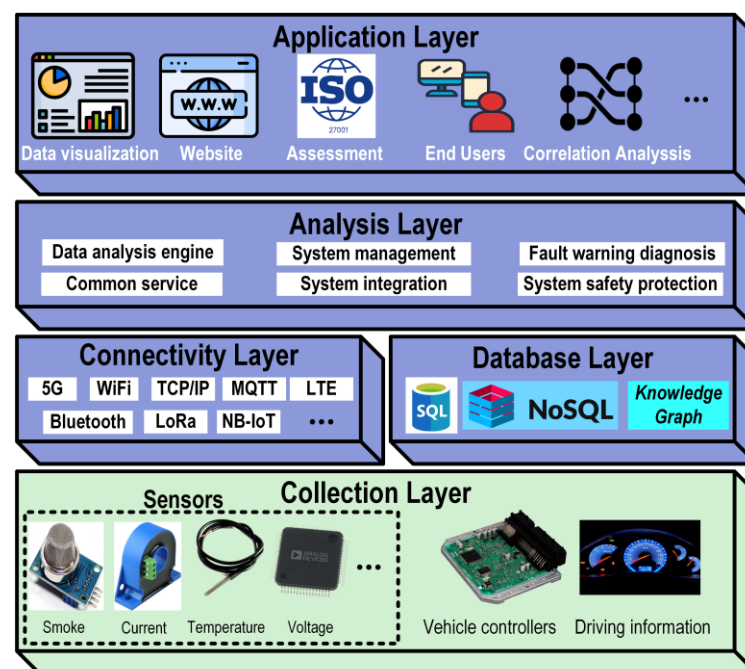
Application Layer

W.W.W

ISO
27001

...

Data visualization Website Assessment End Users Correlation Analyssis

Analysis Layer

Data analysis engine
System management
Fault warning diagnosis
Common service
System integration
System safety protection

Connectivity Layer

5G WiFi TCP/IP MQTT LTE
Bluetooth LoRa NB-IoT ...

Database Layer

SQL NoSQL Knowledge Graph

Collection Layer

Sensors

ANALOG DEVICES

...

Smoke Current Temperature Voltage Vehicle controllers Driving information